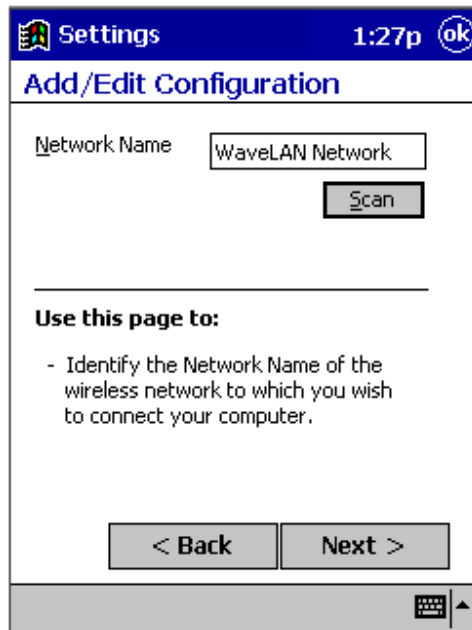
Settings 1:27p ok

Add/Edit Configuration

Network Name WaveLAN Network

Scan

Use this page to:

- Identify the Network Name of the wireless network to which you wish to connect your computer.

< Back Next >